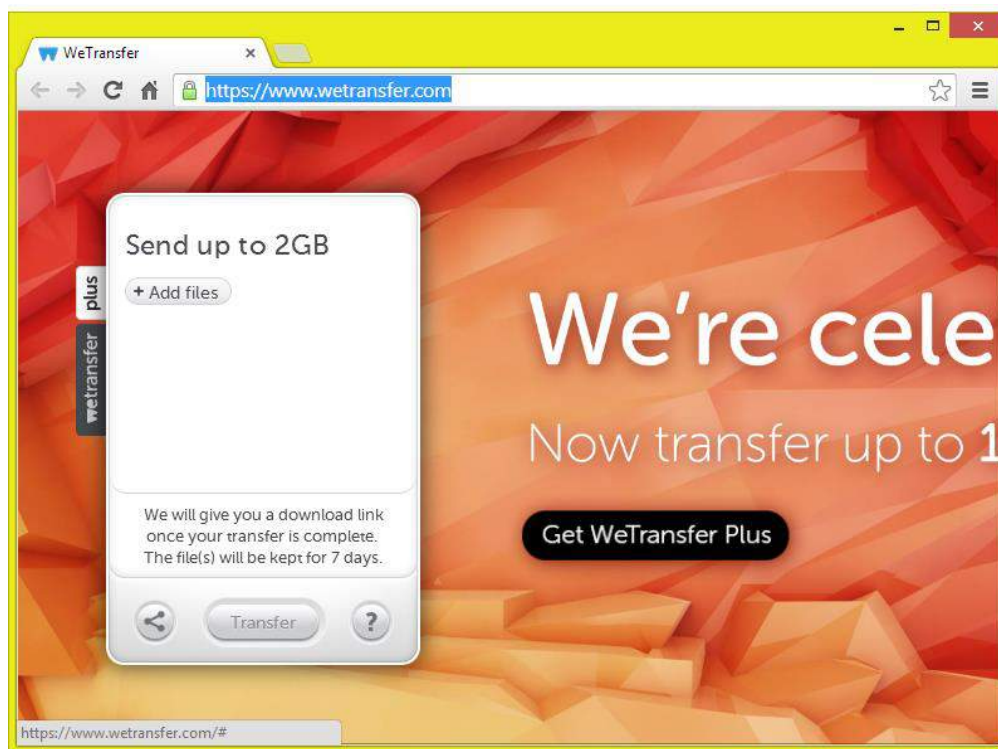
WeTransfer
×
https://www.wetransfer.com

plus
wetransfer

Send up to 2GB

+ Add files

We will give you a download link once your transfer is complete. The file(s) will be kept for 7 days.

Transfer
?

We're cele

Now transfer up to 1

Get WeTransfer Plus

https://www.wetransfer.com/#